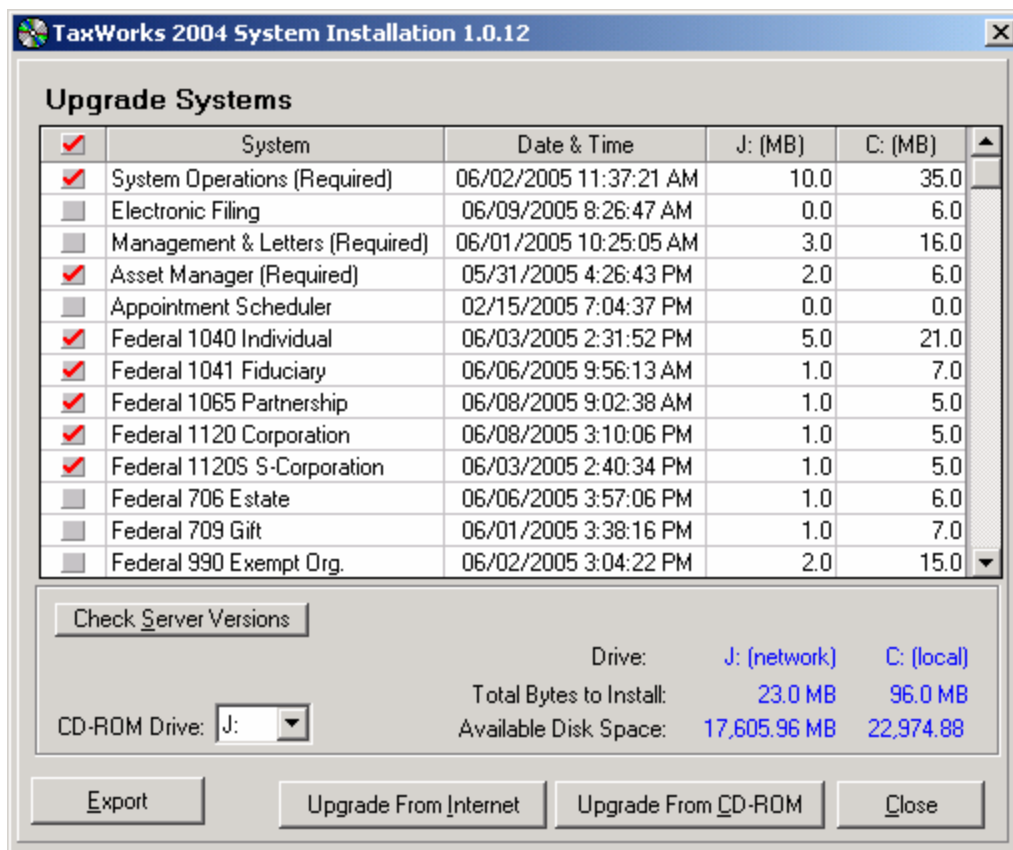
TaxWorks 2004 System Installation 1.0.12

Upgrade Systems

| | System | Date & Time | J: (MB) | C: (MB) |
|---|---|---|---|---|
| | System Operations (Required) | 06/02/2005 11:37:21 AM | 10.0 | 35.0 |
| | Electronic Filing | 06/09/2005 8:26:47 AM | 0.0 | 6.0 |
| | Management & Letters (Required) | 06/01/2005 10:25:05 AM | 3.0 | 16.0 |
| | Asset Manager (Required) | 05/31/2005 4:26:43 PM | 2.0 | 6.0 |
| | Appointment Scheduler | 02/15/2005 7:04:37 PM | 0.0 | 0.0 |
| | Federal 1040 Individual | 06/03/2005 2:31:52 PM | 5.0 | 21.0 |
| | Federal 1041 Fiduciary | 06/06/2005 9:56:13 AM | 1.0 | 7.0 |
| | Federal 1065 Partnership | 06/08/2005 9:02:38 AM | 1.0 | 5.0 |
| | Federal 1120 Corporation | 06/08/2005 3:10:06 PM | 1.0 | 5.0 |
| | Federal 1120S S-Corporation | 06/03/2005 2:40:34 PM | 1.0 | 5.0 |
| | Federal 706 Estate | 06/06/2005 3:57:06 PM | 1.0 | 6.0 |
| | Federal 709 Gift | 06/01/2005 3:38:16 PM | 1.0 | 7.0 |
| | Federal 990 Exempt Org. | 06/02/2005 3:04:22 PM | 2.0 | 15.0 |

Check Server Versions

Drive: J: (network) C: (local)
Total Bytes to Install: 23.0 MB 96.0 MB
Available Disk Space: 17,605.96 MB 22,974.88

CD-ROM Drive: J:

Export
Upgrade From Internet
Upgrade From CD-ROM
Close